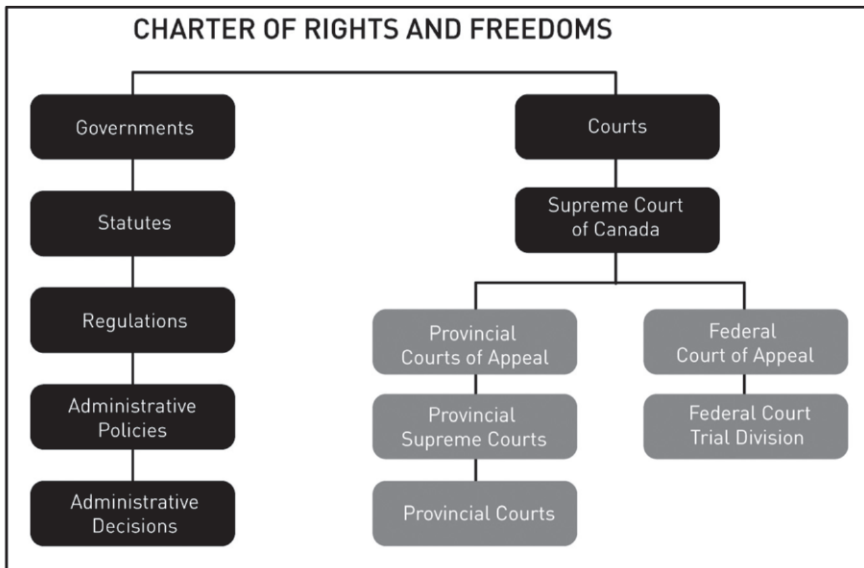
CHARTER OF RIGHTS AND FREEDOMS

Governments

Statutes

Regulations

Administrative Policies

Administrative Decisions

Courts

Supreme Court of Canada

Provincial Courts of Appeal

Provincial Supreme Courts

Provincial Courts

Federal Court of Appeal

Federal Court Trial Division